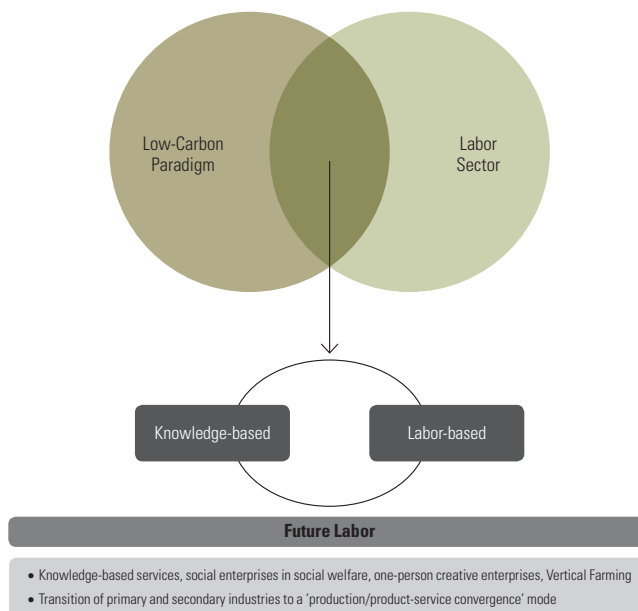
Low-Carbon Paradigm

Labor Sector

Knowledge-based

Labor-based

Future Labor

• Knowledge-based services, social enterprises in social welfare, one-person creative enterprises, Vertical Farming
• Transition of primary and secondary industries to a 'production/product-service convergence' mode